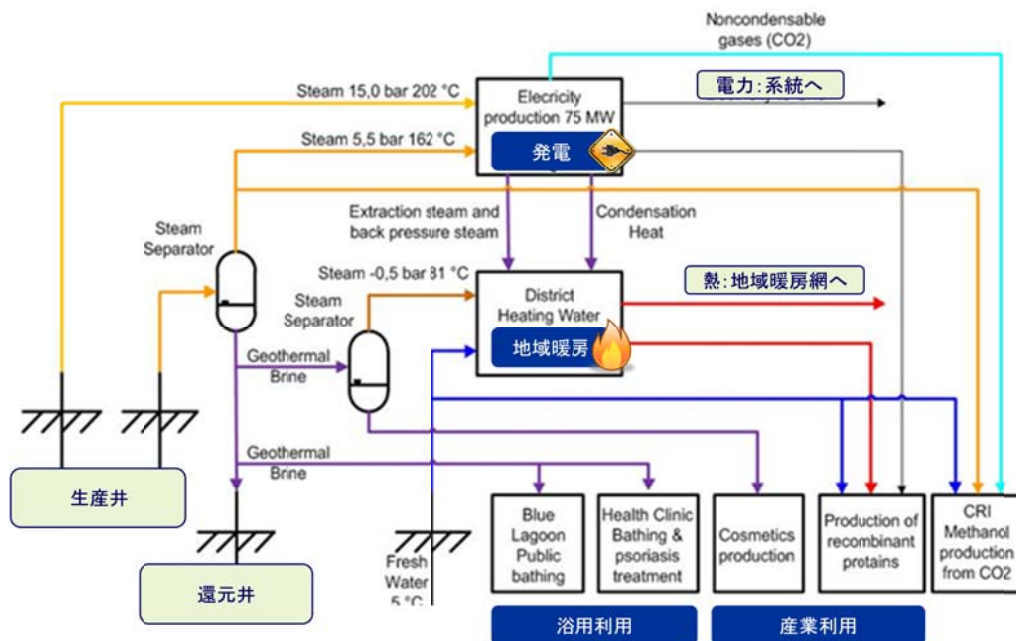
Noncondensable gases (CO2)

Steam 15,0 bar 202 °C

Elecricity production 75 MW

発電

電力:系統へ

Steam 5,5 bar 162 °C

Steam Separator

Extraction steam and back pressure steam

Condensation Heat

Steam -0,5 bar 81 °C

Steam Separator

District Heating Water

地域暖房

熱:地域暖房網へ

Geothermal Brine

Geothermal Brine

生産井

還元井

Fresh Water 5 °C

Blue Lagoon Public bathing

Health Clinic Bathing & psoriasis treatment

Cosmetics production

Production of recombinant protains

CRI Methanol production from CO2

浴用利用

産業利用